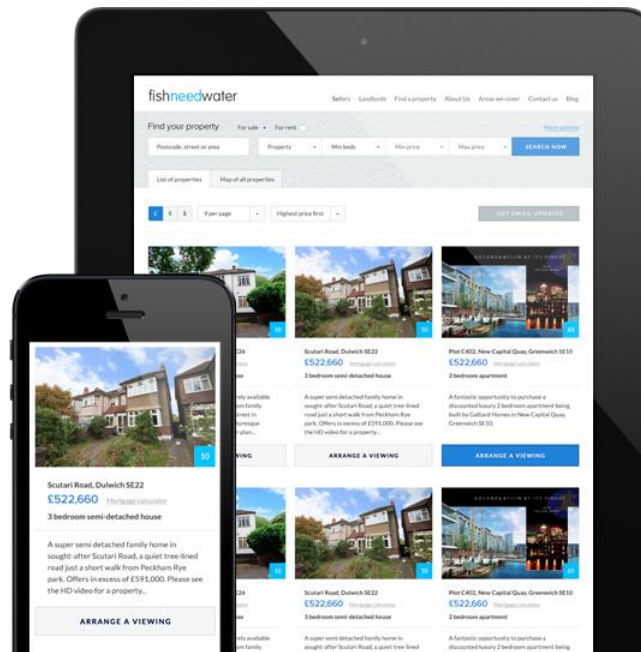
fishneedwater

Sellers Landlords Find a property About Us Areas we cover Contact us Blog

Find your property For sale For rent More options

Postcode, street or area Property Min beds Min price Max price SEARCH NOW

List of properties Map of all properties

£ € $ 8 per page Highest price first GET EMAIL UPDATES

10

Scutari Road, Dulwich SE22
£522,660 Mortgage calculator
3 bedroom semi-detached house

A super semi detached family home in sought-after Scutari Road, a quiet tree-lined road just a short walk from Peckham Rye park. Offers in excess of £591,000. Please see the HD video for a property...

ARRANGE A VIEWING

10

Scutari Road, Dulwich SE22
£522,660 Mortgage calculator
3 bedroom semi-detached house

A super semi detached family home in sought-after Scutari Road, a quiet tree-lined road just a short walk from Peckham Rye park. Offers in excess of £591,000. Please see the HD video for a property...

ARRANGE A VIEWING

40

Plot C402, New Capital Quay, Greenwich SE10
£522,660
2 bedroom apartment

A fantastic opportunity to purchase a discounted luxury 2 bedroom apartment being built by Galliard Homes in New Capital Quay, Greenwich SE10.

ARRANGE A VIEWING

Scutari Road, Dulwich SE22
£522,660 Mortgage calculator
3 bedroom semi-detached house

A super semi detached family home in sought-after Scutari Road, a quiet tree-lined

Plot C402, New Capital Quay, Greenwich SE10
£522,660 Mortgage calculator
2 bedroom apartment

A fantastic opportunity to purchase a discounted luxury 2 bedroom apartment being